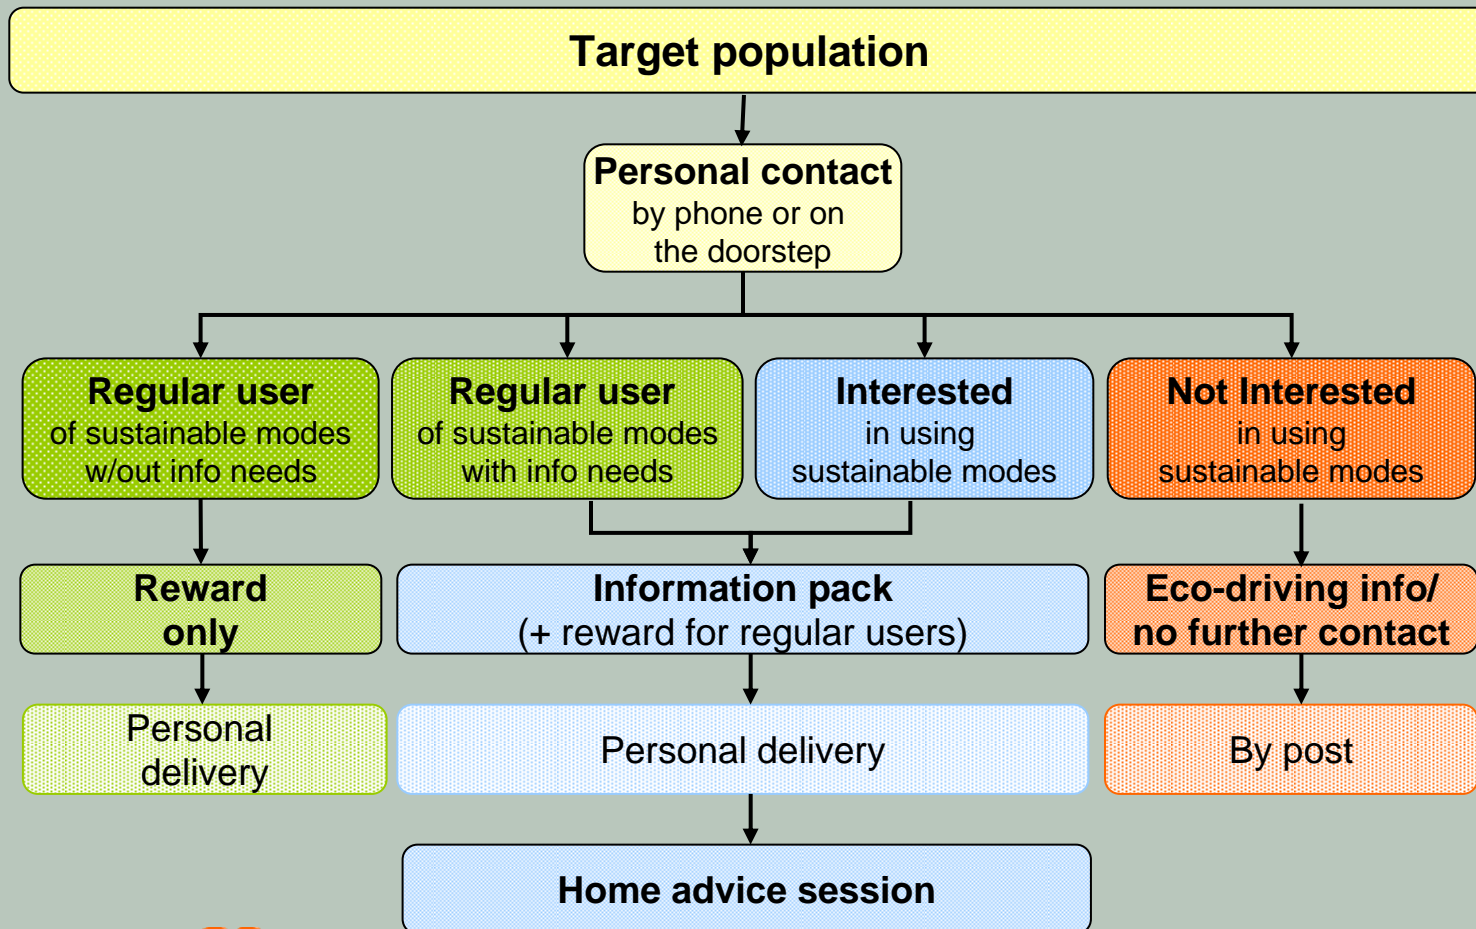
Target population

Personal contact
by phone or on the doorstep

Regular user
of sustainable modes w/out info needs

Regular user
of sustainable modes with info needs

Interested
in using sustainable modes

Not Interested
in using sustainable modes

Reward only

Information pack
(+ reward for regular users)

Eco-driving info/ no further contact

Personal delivery

Personal delivery

By post

Home advice session